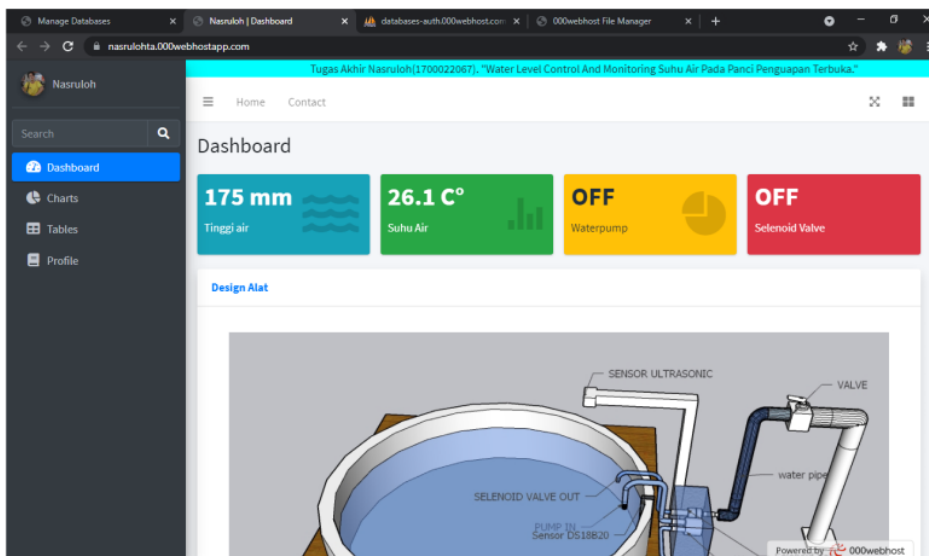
Manage Databases ×
Nasruloh | Dashboard ×
databases-auth.000webhost.com ×
000webhost File Manager ×
+

nasrulohta.000webhostapp.com

Nasruloh

Tugas Akhir Nasruloh(1700022067). "Water Level Control And Monitoring Suhu Air Pada Panci Penguapan Terbuka."

Home Contact

Search

Dashboard
Charts
Tables
Profile

Dashboard

175 mm
Tinggi air

26.1 C°
Suhu Air

OFF
Waterpump

OFF
Selenoid Valve

Design Alat

SENSOR ULTRASONIC
VALVE
water pipe
SELENOID VALVE OUT
PUMP IN
Sensor DS18B20

Powered by 000webhost